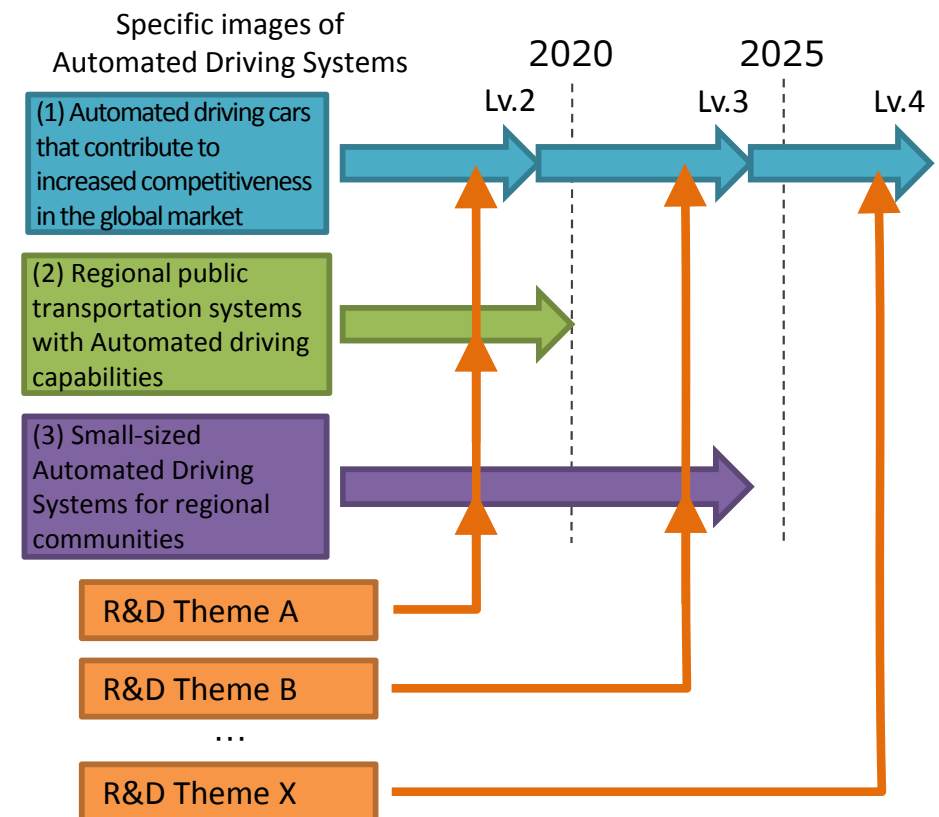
Specific images of Automated Driving Systems

2020

2025

Lv.2

Lv.3

Lv.4

(1) Automated driving cars that contribute to increased competitiveness in the global market

(2) Regional public transportation systems with Automated driving capabilities

(3) Small-sized Automated Driving Systems for regional communities

R&D Theme A

R&D Theme B

…

R&D Theme X